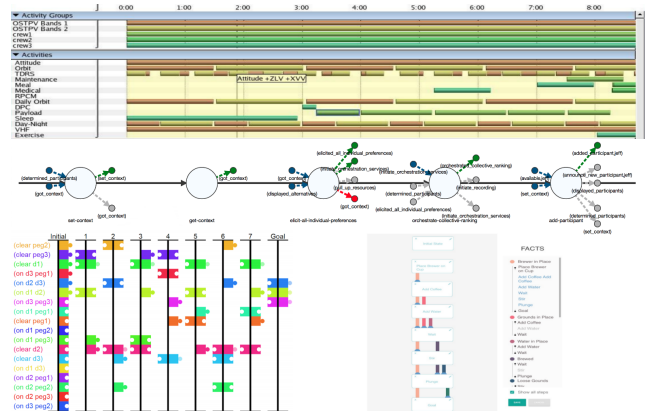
Activity Groups
OSTPV Bands 1
OSTPV Bands 2
crew1
crew2
crew3
0:00 1:00 2:00 3:00 4:00 5:00 6:00 7:00 8:00
Activities
Attitude
Orbit
TDRS
Maintenance
Meal
Medical
RPCM
Daily Orbit
DPC
Payload
Sleep
Day-Night
VHF
Exercise
Attitude +ZLV +XVV

(determined_participants) (set_context) (got_context) set-context (got_context) get-context (got_context) (elicited_all_individual_preferences) (initiate_orchestration_services) (displayed_alternatives) (pull_up_resources) elicit-all-individual-preferences (determined_participants) (elicited_all_individual_preferences) (orchestrated_collective_ranking) (initiate_orchestration_services) (initiate_recording) orchestrate-collective-ranking (available) (set_context) (added_participant(jeff)) (announce_new_participant(jeff)) (displayed_participants) (determined_participants) add-participant (got_context)

Initial 1 2 3 4 5 6 7 Goal
(clear peg2)
(clear peg3)
(clear d1)
(on d3 peg1)
(on d2 d3)
(on d1 d2)
(on d3 peg3)
(on d1 peg1)
(clear peg1)
(on d1 peg2)
(on d1 d3)
(clear d2)
(clear d3)
(on d1 d3)
(on d2 peg1)
(on d2 peg2)
(on d2 peg3)
(on d3 peg2)

FACTS
Brewer in Place
Place Brewer on Cup
Add Coffee
Wait
Stir
Plunge
Goal
Grounds in Place
Add Coffee
Water in Place
Add Water
Wait
Brewed
Wait
Stir
Plunge
Loose Grounds
Show all steps